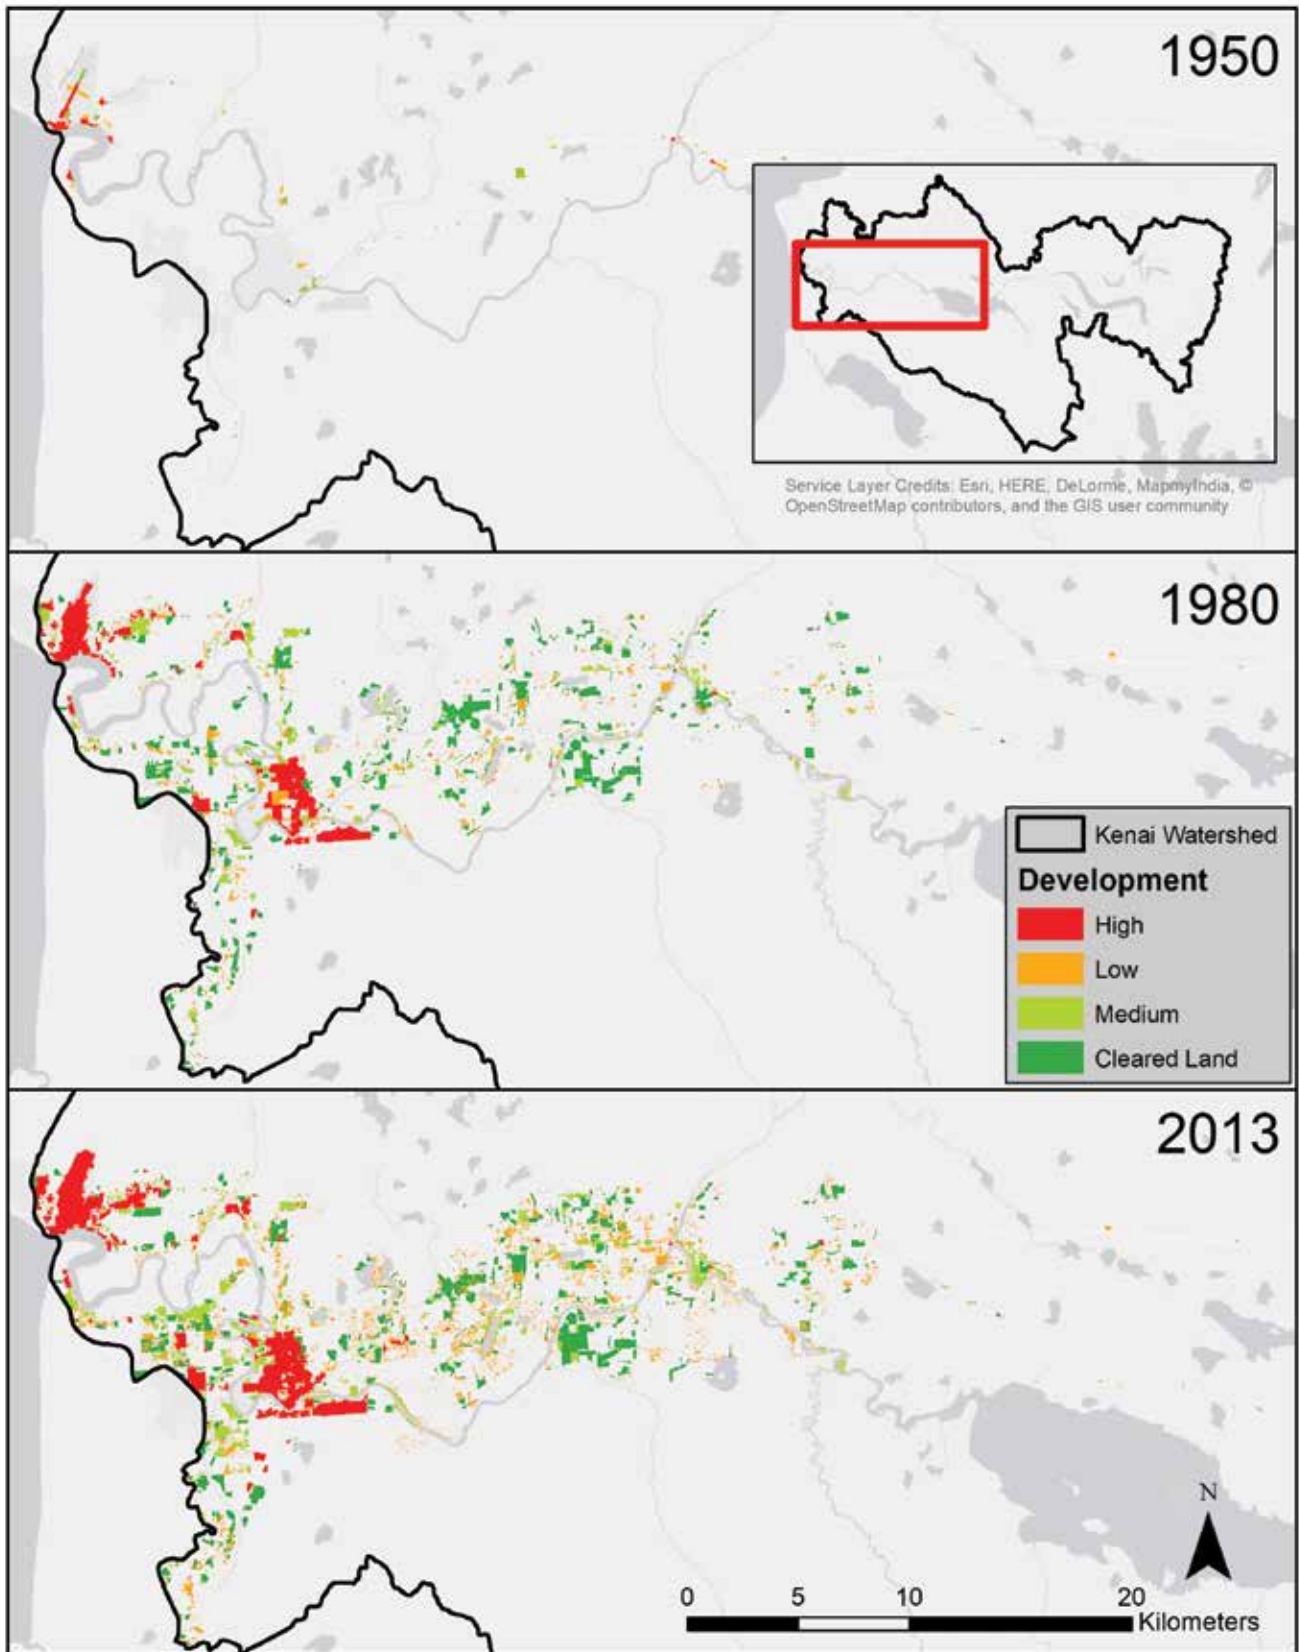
1950

Service Layer Credits: Esri, HERE, DeLorme, MapmyIndia, © OpenStreetMap contributors, and the GIS user community

1980

Kenai Watershed

Development

High

Low

Medium

Cleared Land

2013

N

0 5 10 20 Kilometers